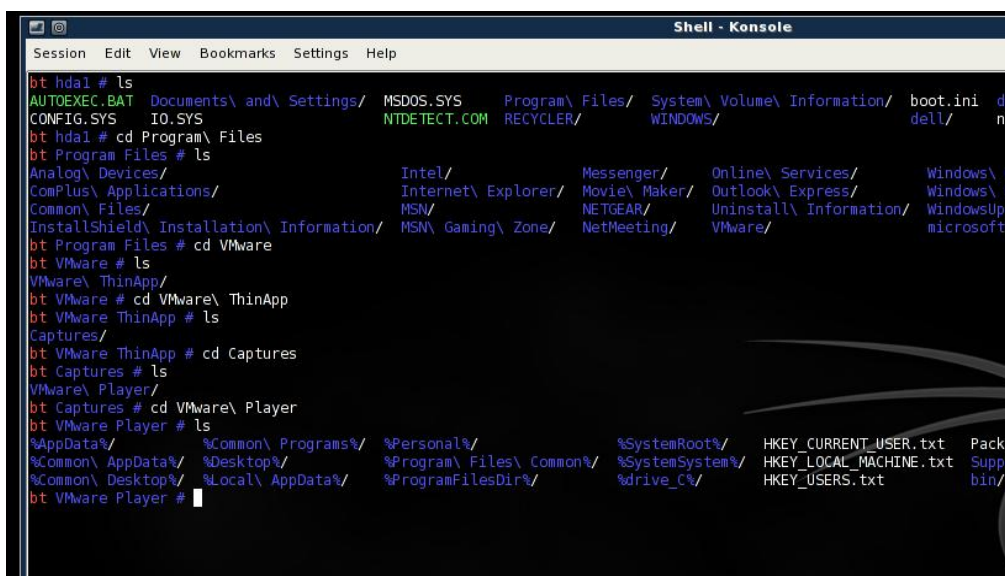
Shell - Konsole

Session Edit View Bookmarks Settings Help

bt hda1 # ls
AUTOEXEC.BAT Documents\ and\ Settings/ MSDOS.SYS Program\ Files/ System\ Volume\ Information/ boot.ini d
CONFIG.SYS IO.SYS NTDETECT.COM RECYCLER/ WINDOWS/ dell/ n
bt hda1 # cd Program\ Files
bt Program Files # ls
Analog\ Devices/ Intel/ Messenger/ Online\ Services/ Windows\
ComPlus\ Applications/ Internet\ Explorer/ Movie\ Maker/ Outlook\ Express/ Windows\
Common\ Files/ MSN/ NETGEAR/ Uninstall\ Information/ WindowsUp
InstallShield\ Installation\ Information/ MSN\ Gaming\ Zone/ NetMeeting/ VMware/ microsoft
bt Program Files # cd VMware
bt VMware # ls
VMware\ ThinApp/
bt VMware # cd VMware\ ThinApp
bt VMware ThinApp # ls
Captures/
bt VMware ThinApp # cd Captures
bt Captures # ls
VMware\ Player/
bt Captures # cd VMware\ Player
bt VMware Player # ls
%AppData%/ %Common\ Programs%/ %Personal%/ %SystemRoot%/ HKEY_CURRENT_USER.txt Pack
%Common\ AppData%/ %Desktop%/ %Program\ Files\ Common%/ %SystemSystem%/ HKEY_LOCAL_MACHINE.txt Supp
%Common\ Desktop%/ %Local\ AppData%/ %ProgramFilesDir%/ %drive_C%/ HKEY_USERS.txt bin/
bt VMware Player #